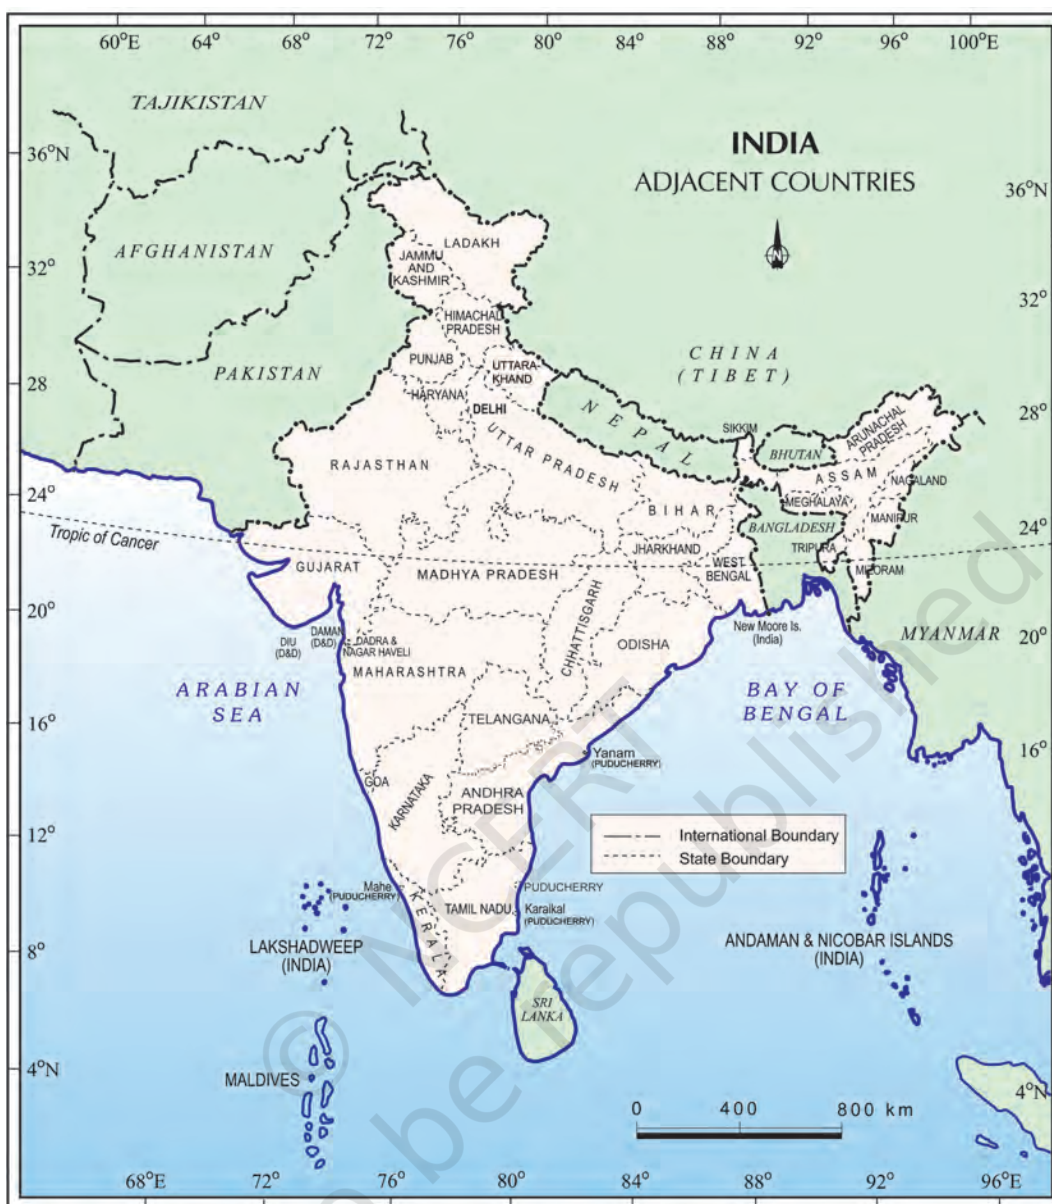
60°E 64° 68° 72° 76° 80° 84° 88° 92° 96° 100°E

INDIA
ADJACENT COUNTRIES

TAJIKISTAN

36°N
36°N

AFGHANISTAN

32°
32°

28
28°

24°
24°

20°
20°

16°
16°

12°

8°

4°N
4°N

PAKISTAN

CHINA (TIBET)

NEPAL

BHUTAN

BANGLADESH

MYANMAR

LADAKH
JAMMU AND KASHMIR
HIMACHAL PRADESH
PUNJAB
UTTARAKHAND
HARYANA
DELHI
RAJASTHAN
UTTAR PRADESH
SIKKIM
ARUNACHAL PRADESH
ASSAM
NAGALAND
MEGHALAYA
MANIPUR
TRIPURA
MIZORAM
BIHAR
JHARKHAND
WEST BENGAL
Tropic of Cancer
GUJARAT
MADHYA PRADESH
CHHATTISGARH
ODISHA
DIU (D&D)
DAMAN (D&D)
DADRA & NAGAR HAVELI
MAHARASHTRA
New Moore Is. (India)
ARABIAN SEA
BAY OF BENGAL
TELANGANA
Yanam (PUDUCHERRY)
GOA
KARNATAKA
ANDHRA PRADESH
International Boundary
State Boundary
Mahe (PUDUCHERRY)
PUDUCHERRY
TAMIL NADU
Karaikal (PUDUCHERRY)
KERALA
LAKSHADWEEP (INDIA)
ANDAMAN & NICOBAR ISLANDS (INDIA)
SRI LANKA
MALDIVES

0 400 800 km

68°E 72° 76° 80° 84° 88° 92° 96°E

© NCERT not to be republished